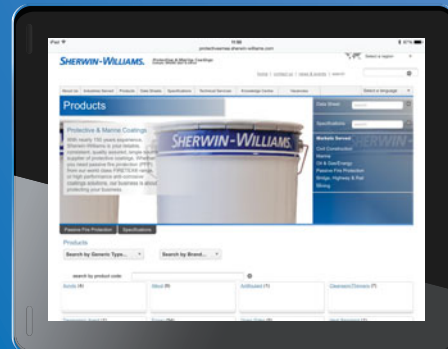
iPad
protectiveemea.sherwin-williams.com

SHERWIN-WILLIAMS. Protective & Marine Coatings

Select a region

Home | contact us | news & events | search

About us | Industries Served | Products | Data Sheets | Specifications | Technical Services | Knowledge Centre | Vacancies | Select a language

Products

Protective & Marine Coatings

With nearly 150 years experience, Sherwin-Williams is your reliable, competent, quality assured, single source supplier of protective coatings. Whether you need passive fire protection (PFP) from our world class FIRETEX range, or high performance and corrosion coatings solutions, our business is about protecting your business.

SHERWIN-WILLIAMS.

Data Sheet

Specifications

Markets Served
Civil Construction
Marine
Oil & Gas/Energy
Passive Fire Protection
Bridge, Highway & Rail
Mining

Passive Fire Protection | Specifications

Products

Search by Generic Type...
Search by Brand...

search by product code

Acrylic (4)
Alkyd (3)
Antifouling (7)
Cleaners/Thinners (7)
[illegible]